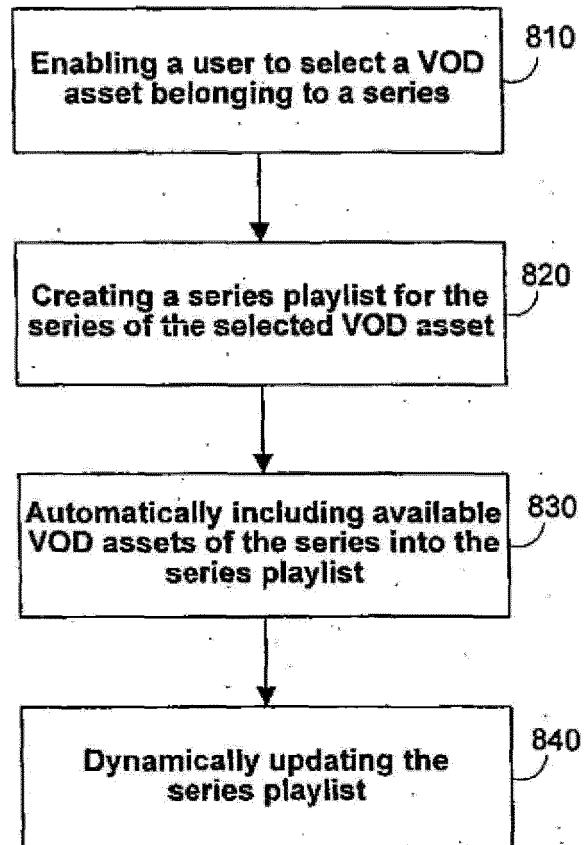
Enabling a user to select a VOD asset belonging to a series

810

Creating a series playlist for the series of the selected VOD asset

820

Automatically including available VOD assets of the series into the series playlist

830

Dynamically updating the series playlist

840